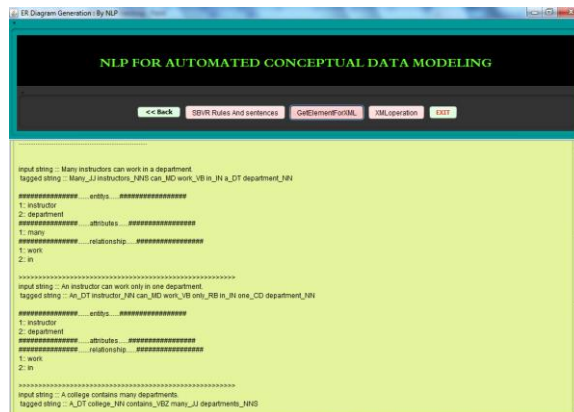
ER Diagram Generation : By NLP

NLP FOR AUTOMATED CONCEPTUAL DATA MODELING

<< Back
SBVR Rules And sentences
GetElementForXML
XMLoperation
EXIT

input string :: Many instructors can work in a department.
tagged string :: Many_JJ instructors_NNS can_MD work_VB in_IN a_DT department_NN

###############.....entitys.....################
1:: instructor
2:: department
###############.....attributes.....################
1:: many
###############.....relationship.....################
1:: work
2:: in

>>>>>>>>>>>>>>>>>>>>>>>>>>>>>>>>>>>>>>>>>>>>>>>>>>
input string :: An instructor can work only in one department.
tagged string :: An_DT instructor_NN can_MD work_VB only_RB in_IN one_CD department_NN

###############.....entitys.....################
1:: instructor
2:: department
###############.....attributes.....################
###############.....relationship.....################
1:: work
2:: in

>>>>>>>>>>>>>>>>>>>>>>>>>>>>>>>>>>>>>>>>>>>>>>>>>>
input string :: A college contains many departments.
tagged string :: A_DT college_NN contains_VBZ many_JJ departments_NNS